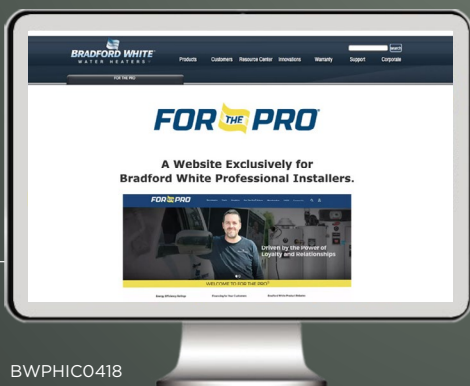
BRADFORD WHITE
WATER HEATERS

Products Customers Resource Center Innovations Warranty Support Corporate

FOR THE PRO

FOR THE PRO

A Website Exclusively for Bradford White Professional Installers.

FOR THE PRO

Driven by the Power of Loyalty and Relationships

WELCOME TO FOR THE PRO

BWPHIC0418